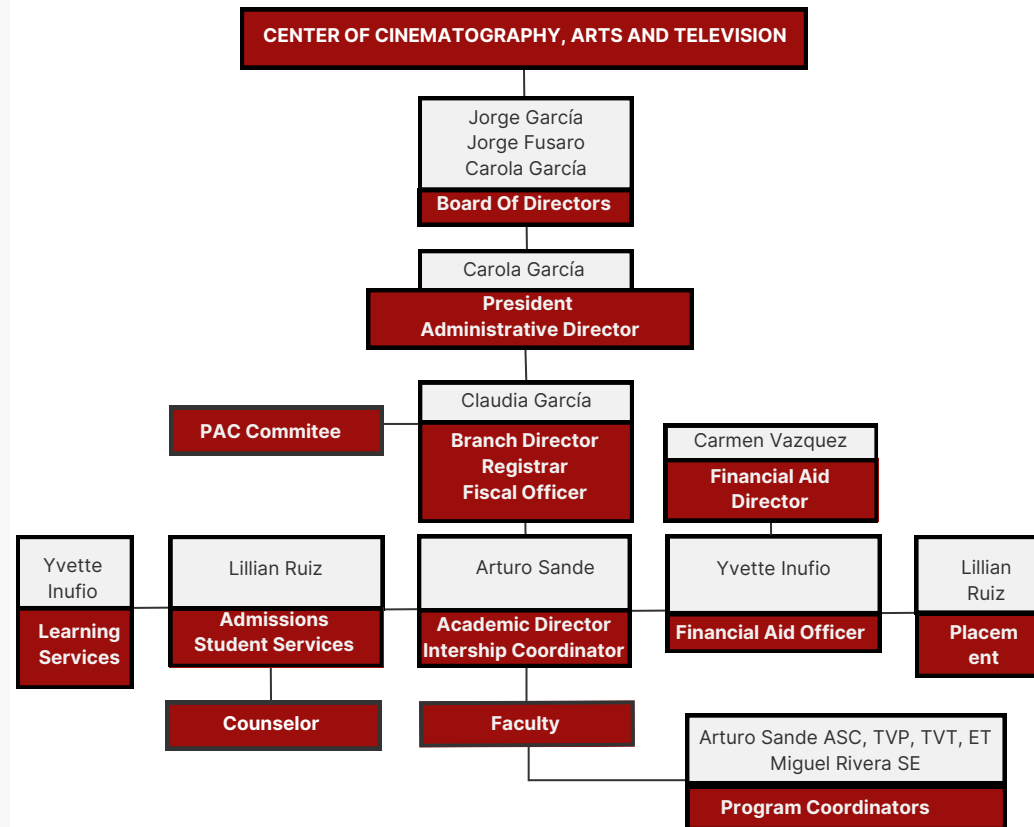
CENTER OF CINEMATOGRAPHY, ARTS AND TELEVISION

Jorge García
Jorge Fusaro
Carola García
Board Of Directors

Carola García
President
Administrative Director

PAC Commitee

Claudia García
Branch Director
Registrar
Fiscal Officer

Carmen Vazquez
Financial Aid Director

Yvette Inufio
Learning Services

Lillian Ruiz
Admissions
Student Services

Arturo Sande
Academic Director
Intership Coordinator

Yvette Inufio
Financial Aid Officer

Lillian Ruiz
Placement

Counselor

Faculty

Arturo Sande ASC, TVP, TVT, ET
Miguel Rivera SE
Program Coordinators